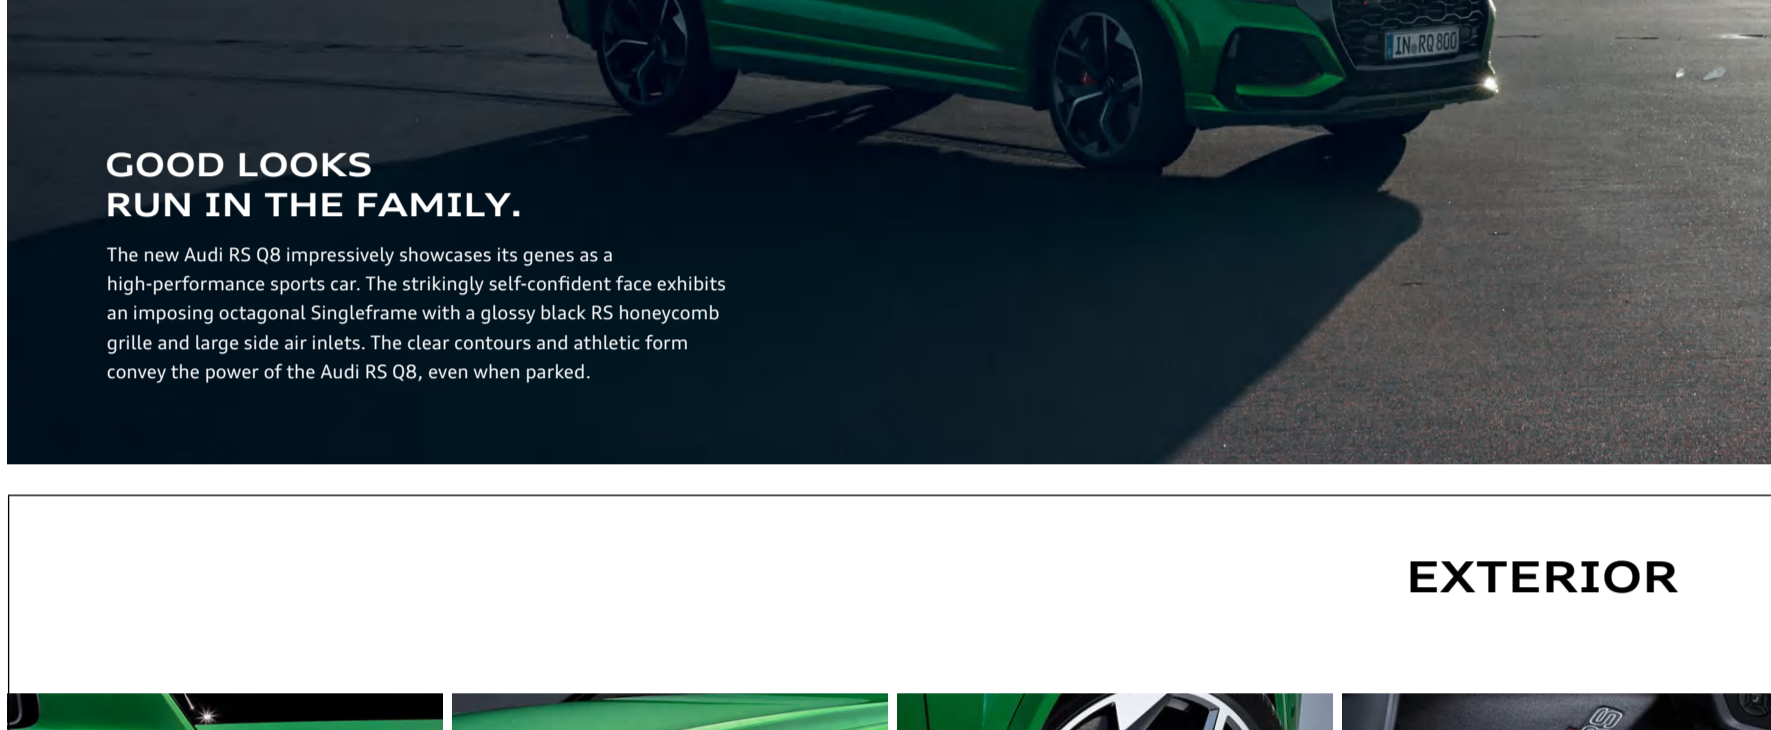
IN RQ 800

GOOD LOOKS
RUN IN THE FAMILY.

The new Audi RS Q8 impressively showcases its genes as a high-performance sports car. The strikingly self-confident face exhibits an imposing octagonal Singleframe with a glossy black RS honeycomb grille and large side air inlets. The clear contours and athletic form convey the power of the Audi RS Q8, even when parked.

EXTERIOR